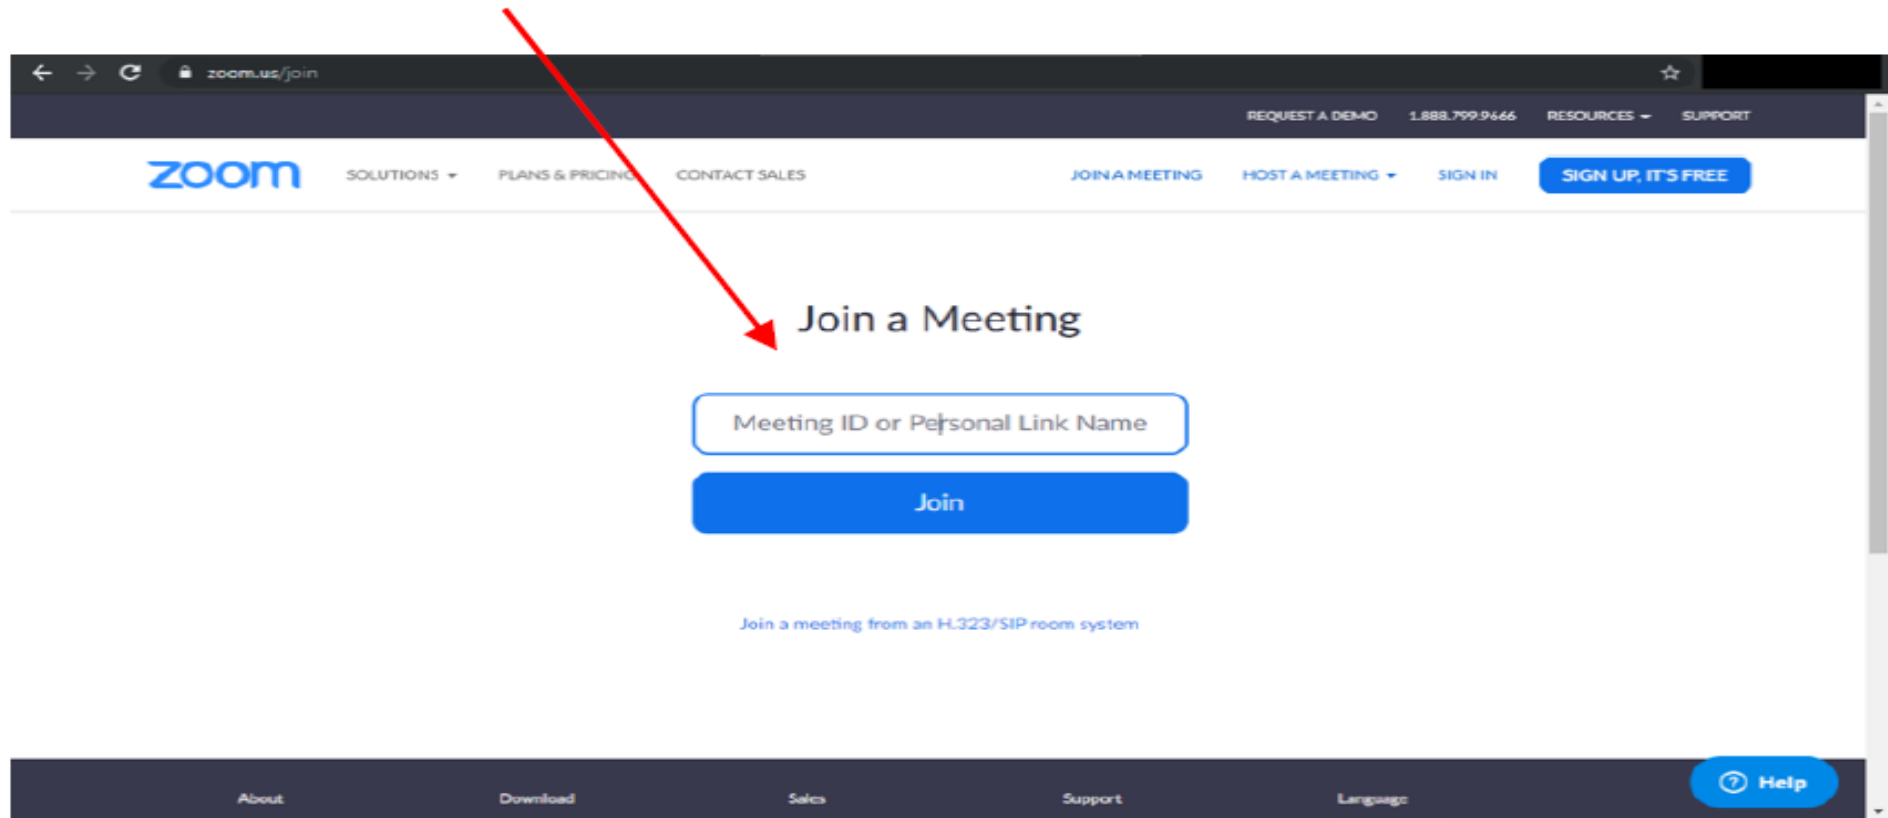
zoom.us/join

REQUEST A DEMO 1.888.799.9666 RESOURCES SUPPORT

zoom SOLUTIONS PLANS & PRICING CONTACT SALES JOIN A MEETING HOST A MEETING SIGN IN SIGN UP, IT'S FREE

Join a Meeting

Meeting ID or Personal Link Name

Join

Join a meeting from an H.323/SIP room system

About Download Sales Support Language

Help